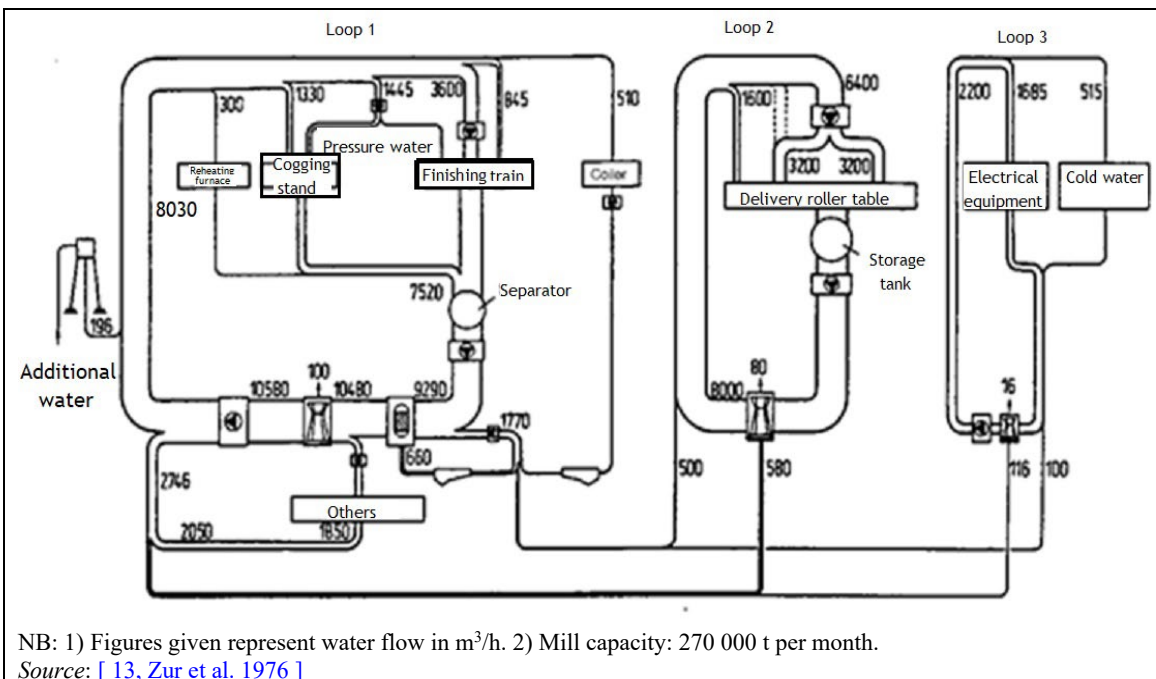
Loop 1

Loop 2

Loop 3

300

1330

1445

3600

845

510

1600

6400

2200

1685

515

Pressure water

Reheating furnace

Cogging stand

Finishing train

Coiler

3200

3200

Delivery roller table

Electrical equipment

Cold water

8030

Storage tank

7520

Separator

196

Additional water

100

10580

10480

9290

80

8000

16

1770

660

2746

Others

2050

1850

500

580

116

100

NB: 1) Figures given represent water flow in m$^3$/h. 2) Mill capacity: 270 000 t per month.
Source: [ 13, Zur et al. 1976 ]